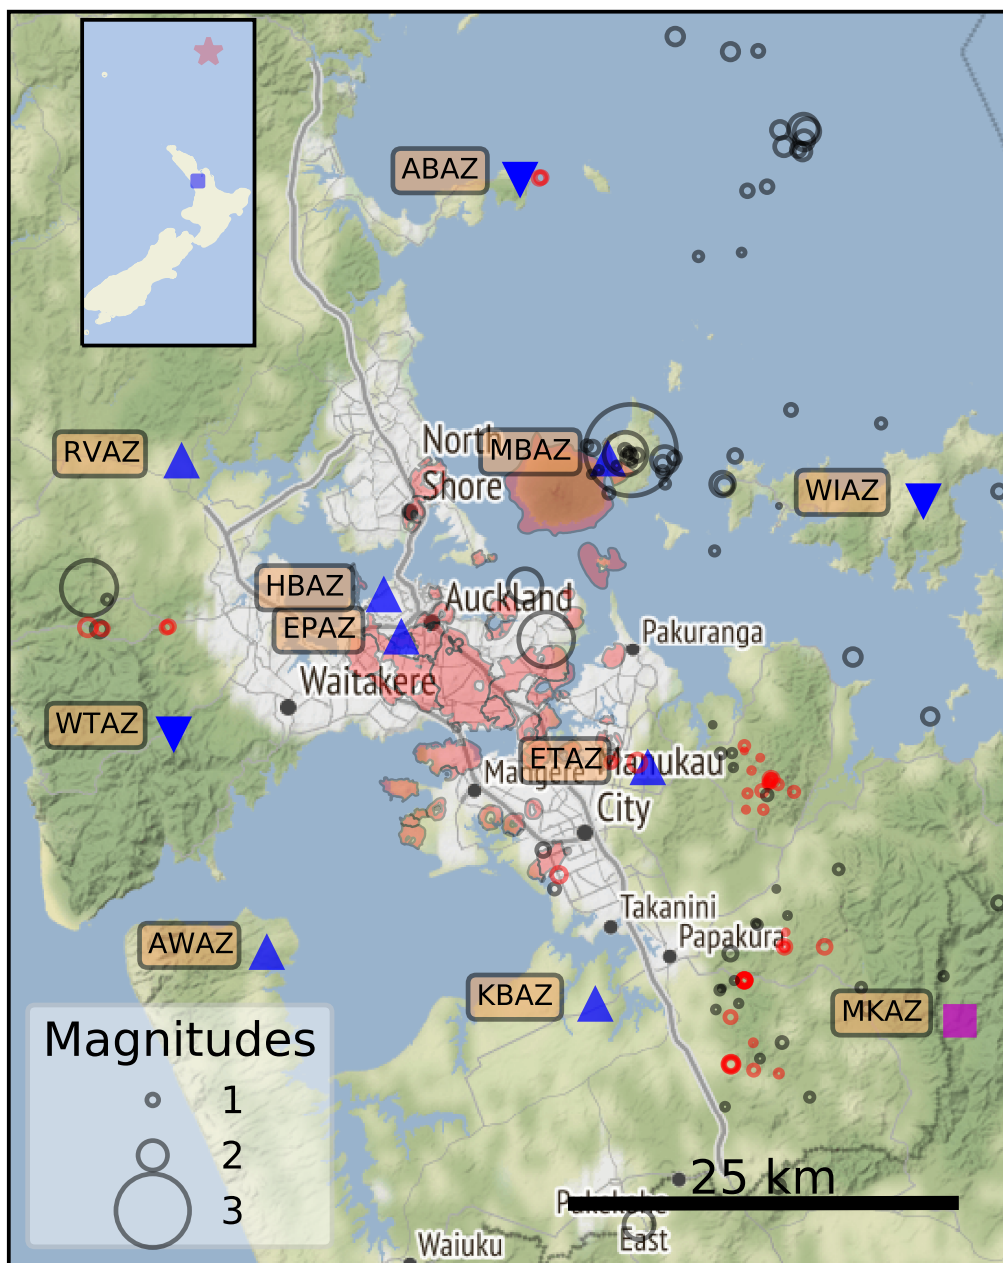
ABAZ

RVAZ

North Shore

MBAZ

WIAZ

HBAZ

Auckland

EPAZ

Pakuranga

Waitakere

WTAZ

ETAZ

Manukau City

Mangere

Takanini

Papakura

AWAZ

KBAZ

MKAZ

Magnitudes
1
2
3

25 km

Pukekohe East

Waiuku